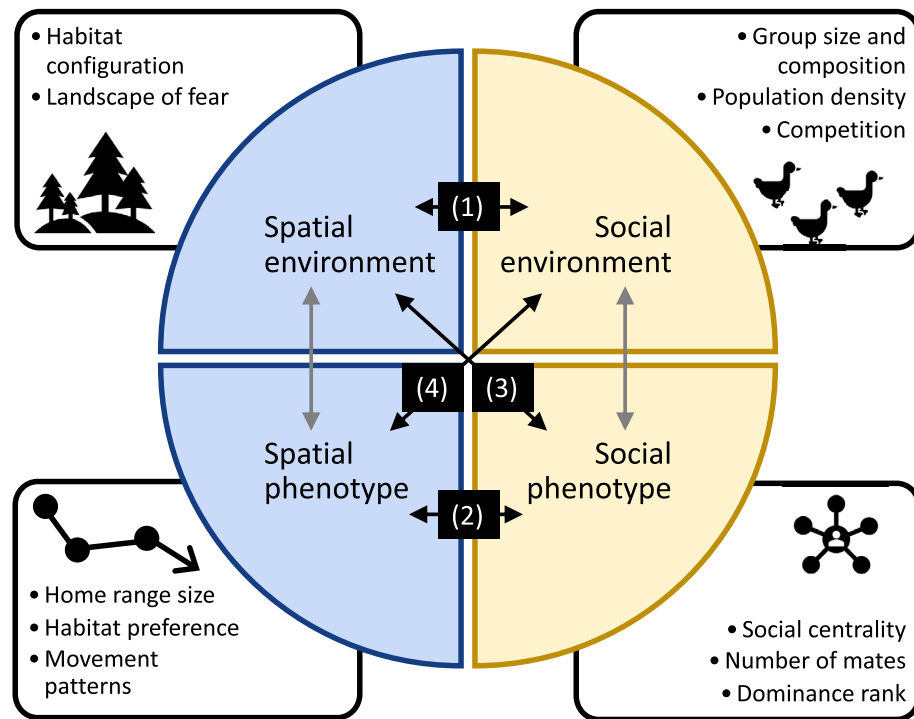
• Habitat configuration
• Landscape of fear

• Group size and composition
• Population density
• Competition

(1)

Spatial environment

Social environment

(4)

(3)

Spatial phenotype

Social phenotype

(2)

• Home range size
• Habitat preference
• Movement patterns

• Social centrality
• Number of mates
• Dominance rank